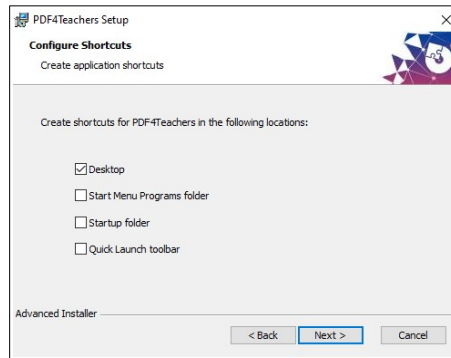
PDF4Teachers Setup

Configure Shortcuts

Create application shortcuts

Create shortcuts for PDF4Teachers in the following locations:

Desktop

Start Menu Programs folder

Startup folder

Quick Launch toolbar

Advanced Installer

< Back

Next >

Cancel